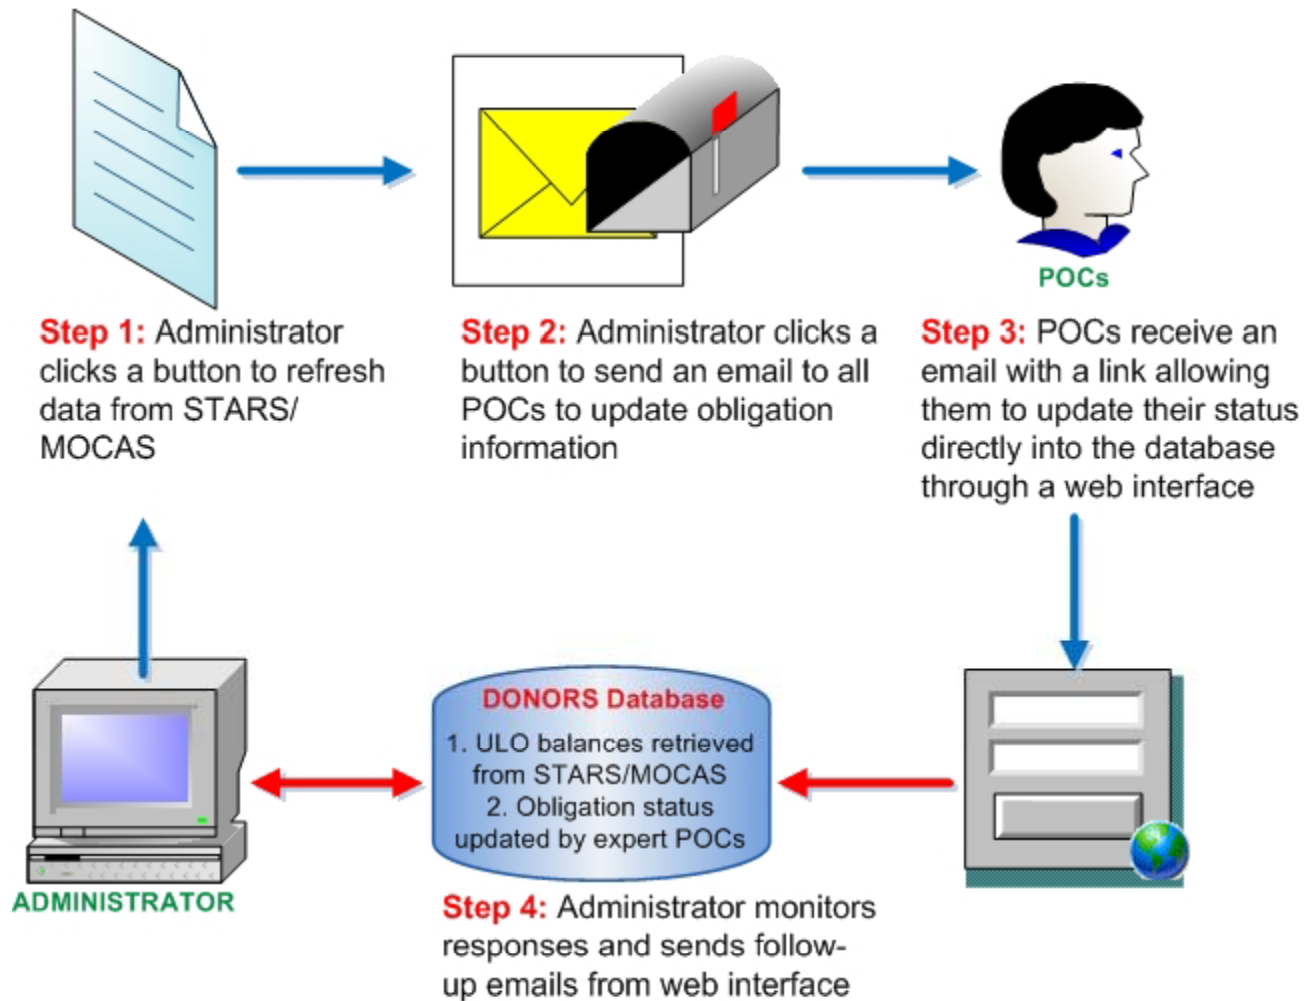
POCs

Step 1: Administrator clicks a button to refresh data from STARS/ MOCAS

Step 2: Administrator clicks a button to send an email to all POCs to update obligation information

Step 3: POCs receive an email with a link allowing them to update their status directly into the database through a web interface

DONORS Database

1. ULO balances retrieved from STARS/MOCAS
2. Obligation status updated by expert POCs

ADMINISTRATOR

Step 4: Administrator monitors responses and sends follow-up emails from web interface